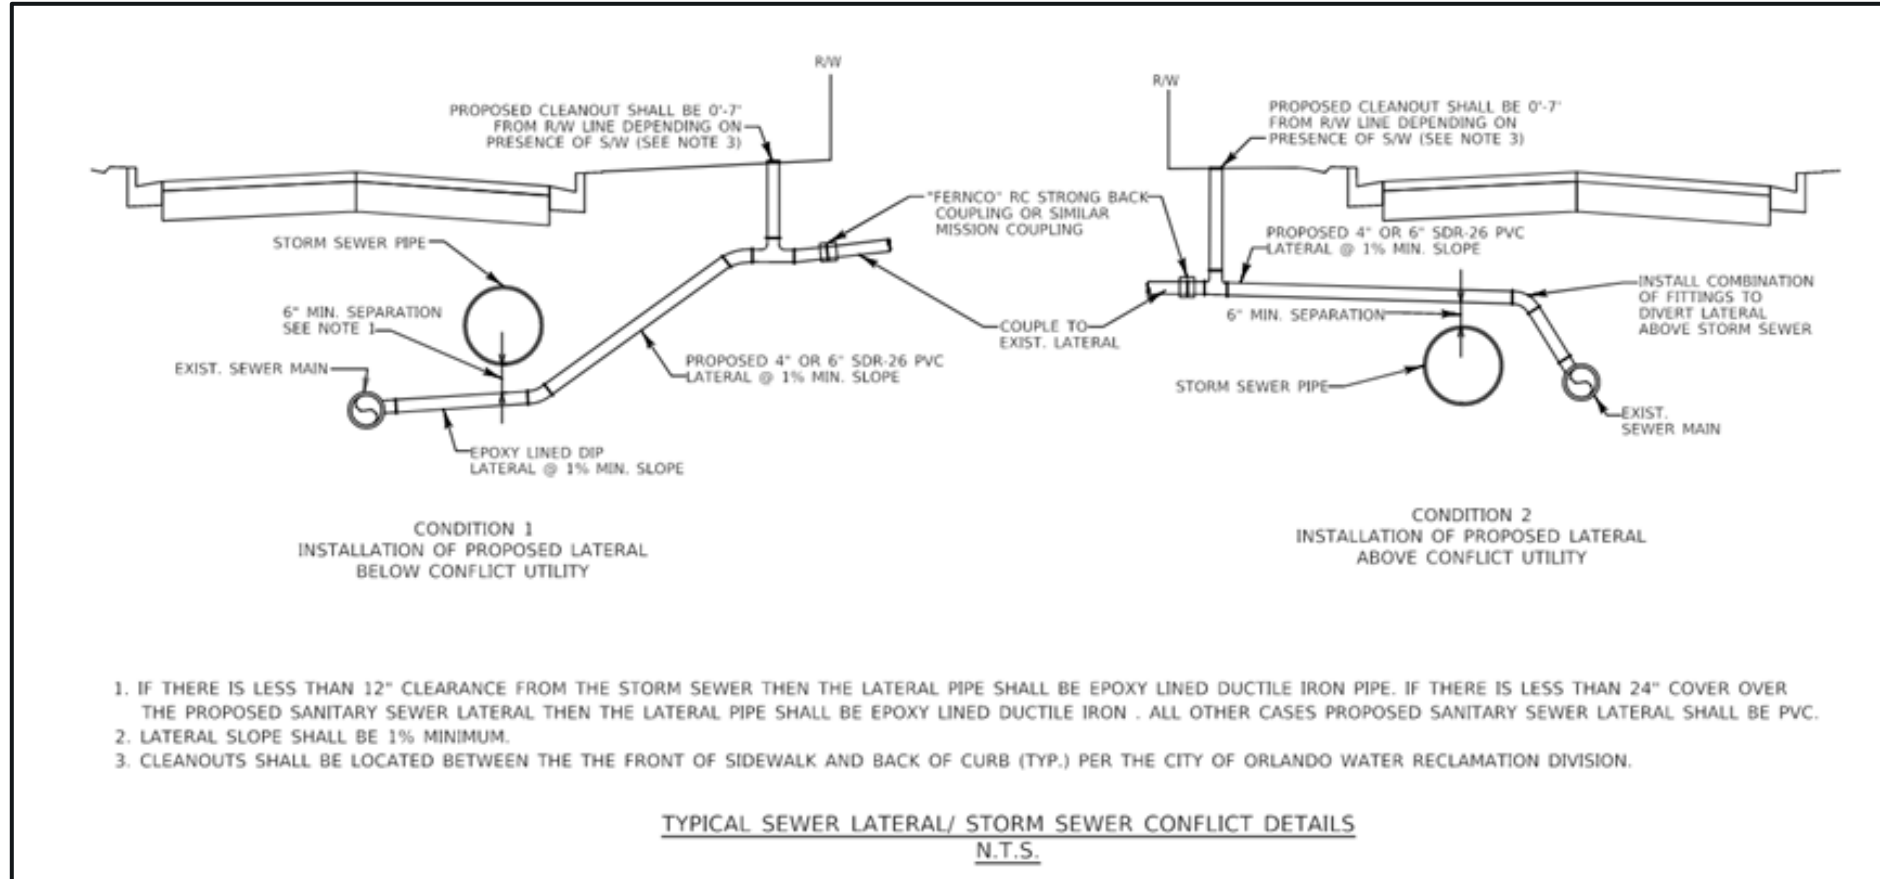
R/W

PROPOSED CLEANOUT SHALL BE 0'-7' FROM R/W LINE DEPENDING ON PRESENCE OF S/W (SEE NOTE 3)

STORM SEWER PIPE

6" MIN. SEPARATION SEE NOTE 1

EXIST. SEWER MAIN

EPOXY LINED DIP LATERAL @ 1% MIN. SLOPE

PROPOSED 4" OR 6" SDR-26 PVC LATERAL @ 1% MIN. SLOPE

"FERNCO" RC STRONG BACK COUPLING OR SIMILAR MISSION COUPLING

COUPLE TO EXIST. LATERAL

R/W

PROPOSED CLEANOUT SHALL BE 0'-7' FROM R/W LINE DEPENDING ON PRESENCE OF S/W (SEE NOTE 3)

PROPOSED 4" OR 6" SDR-26 PVC LATERAL @ 1% MIN. SLOPE

INSTALL COMBINATION OF FITTINGS TO DIVERT LATERAL ABOVE STORM SEWER

6" MIN. SEPARATION

STORM SEWER PIPE

EXIST. SEWER MAIN

CONDITION 1
INSTALLATION OF PROPOSED LATERAL BELOW CONFLICT UTILITY

CONDITION 2
INSTALLATION OF PROPOSED LATERAL ABOVE CONFLICT UTILITY

1. IF THERE IS LESS THAN 12" CLEARANCE FROM THE STORM SEWER THEN THE LATERAL PIPE SHALL BE EPOXY LINED DUCTILE IRON PIPE. IF THERE IS LESS THAN 24" COVER OVER THE PROPOSED SANITARY SEWER LATERAL THEN THE LATERAL PIPE SHALL BE EPOXY LINED DUCTILE IRON . ALL OTHER CASES PROPOSED SANITARY SEWER LATERAL SHALL BE PVC.
2. LATERAL SLOPE SHALL BE 1% MINIMUM.
3. CLEANOUTS SHALL BE LOCATED BETWEEN THE THE FRONT OF SIDEWALK AND BACK OF CURB (TYP.) PER THE CITY OF ORLANDO WATER RECLAMATION DIVISION.

TYPICAL SEWER LATERAL/ STORM SEWER CONFLICT DETAILS
N.T.S.